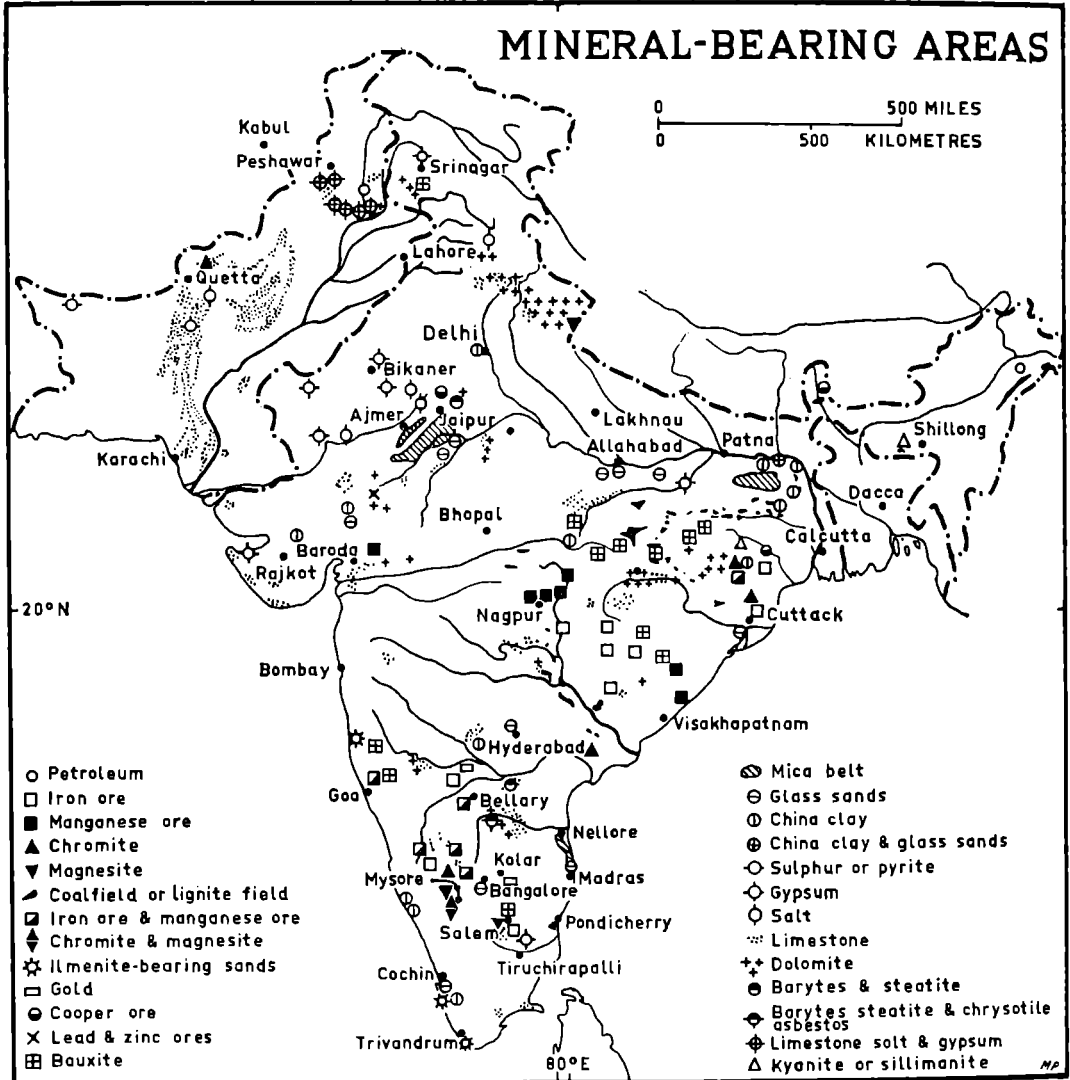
MINERAL-BEARING AREAS

0 500 MILES
0 500 KILOMETRES

Kabul
Peshawar
Srinagar
Quetta
Lahore
Delhi
Bikaner
Ajmer
Jaipur
Lakhnau
Allahabad
Patna
Shillong
Karachi
Bhopal
Dacca
Calcutta
Baroda
Rajkot
20°N
Nagpur
Cuttack
Bombay
Visakhapatnam
Hyderabad
Goa
Bellary
Nellore
Kolar
Mysore
Bangalore
Madras
Pondicherry
Salem
Tiruchirapalli
Cochin
Trivandrum
80°E

○ Petroleum
□ Iron ore
■ Manganese ore
▲ Chromite
▼ Magnesite
Coalfield or lignite field
Iron ore & manganese ore
Chromite & magnesite
Ilmenite-bearing sands
▭ Gold
Cooper ore
× Lead & zinc ores
⊞ Bauxite

Mica belt
Glass sands
China clay
China clay & glass sands
Sulphur or pyrite
Gypsum
Salt
Limestone
Dolomite
Barytes & steatite
Barytes steatite & chrysotile asbestos
Limestone solt & gypsum
△ Kyanite or sillimanite

MP